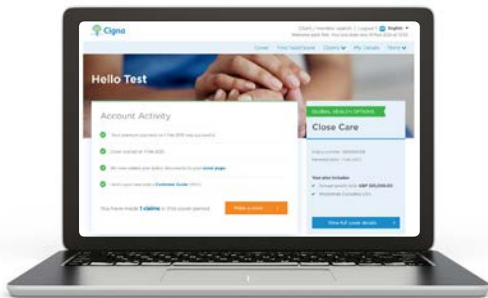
Cigna

Client / member search | Logout | English

Welcome back Test. You last logged in on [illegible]

Cover | Find healthcare | Claims | My Details | More

Hello Test

Account Activity

Your premium payment on 1 Feb 2019 was successful

Cover started on 1 Feb 2019

We have added your policy documents to your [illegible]

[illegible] Customer Guide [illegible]

You have made 1 claims in this cover period

Make a claim

GLOBAL HEALTH OPTIONS

Close Care

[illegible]

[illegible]

Your plan includes

Annual benefit limit GBP 500,000.00

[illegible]

View full cover details